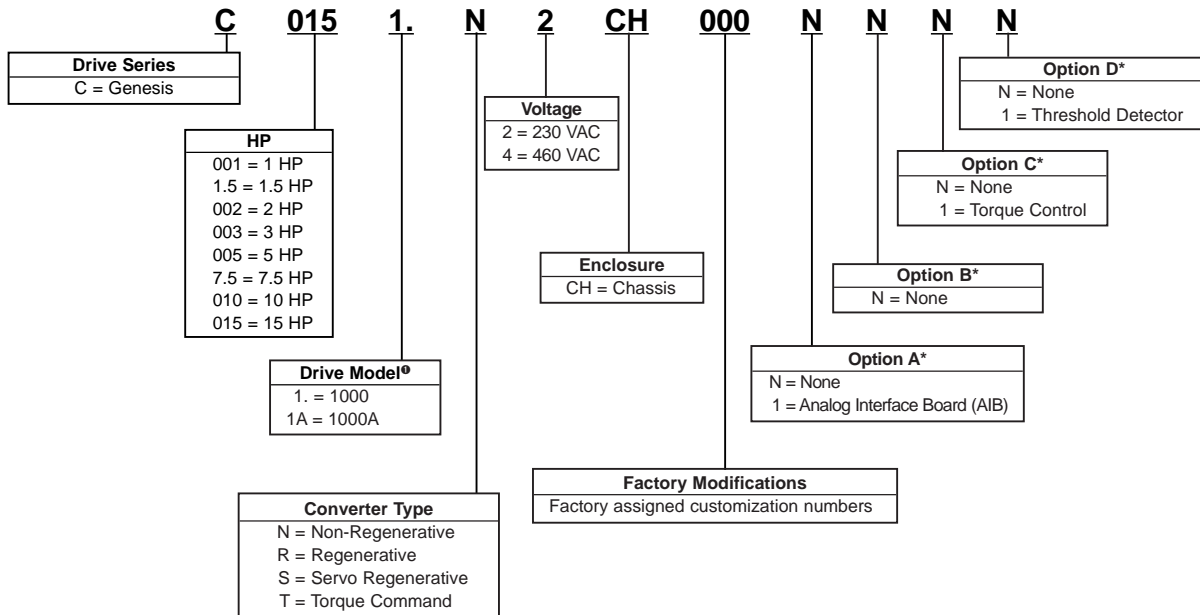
C 015 1. N 2 CH 000 N N N N

Drive Series
C = Genesis

HP
001 = 1 HP
1.5 = 1.5 HP
002 = 2 HP
003 = 3 HP
005 = 5 HP
7.5 = 7.5 HP
010 = 10 HP
015 = 15 HP

Drive Model❶
1. = 1000
1A = 1000A

Converter Type
N = Non-Regenerative
R = Regenerative
S = Servo Regenerative
T = Torque Command

Voltage
2 = 230 VAC
4 = 460 VAC

Enclosure
CH = Chassis

Factory Modifications
Factory assigned customization numbers

Option A*
N = None
1 = Analog Interface Board (AIB)

Option B*
N = None

Option C*
N = None
1 = Torque Control

Option D*
N = None
1 = Threshold Detector